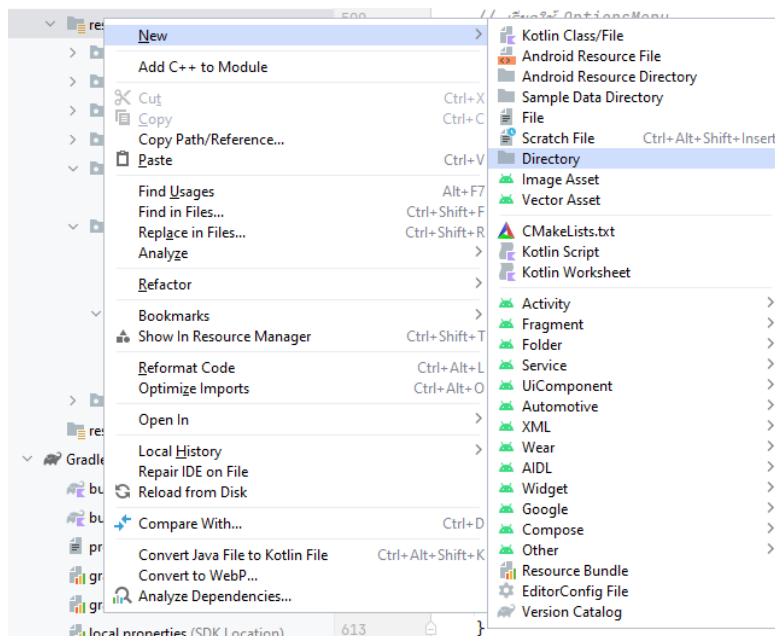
res
509
// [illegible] OptionsMenu
New
Add C++ to Module
Cut Ctrl+X
Copy Ctrl+C
Copy Path/Reference...
Paste Ctrl+V
Find Usages Alt+F7
Find in Files... Ctrl+Shift+F
Replace in Files... Ctrl+Shift+R
Analyze
Refactor
Bookmarks
Show In Resource Manager Ctrl+Shift+T
Reformat Code Ctrl+Alt+L
Optimize Imports Ctrl+Alt+O
Open In
Local History
Repair IDE on File
Reload from Disk
Compare With... Ctrl+D
Convert Java File to Kotlin File Ctrl+Alt+Shift+K
Convert to WebP...
Analyze Dependencies...

Kotlin Class/File
Android Resource File
Android Resource Directory
Sample Data Directory
File
Scratch File Ctrl+Alt+Shift+Insert
Directory
Image Asset
Vector Asset
CMakeLists.txt
Kotlin Script
Kotlin Worksheet
Activity
Fragment
Folder
Service
UiComponent
Automotive
XML
Wear
AIDL
Widget
Google
Compose
Other
Resource Bundle
EditorConfig File
Version Catalog

res
Gradle
bu
bu
pr
gr
gr
local.properties (SDK Location)
613
}